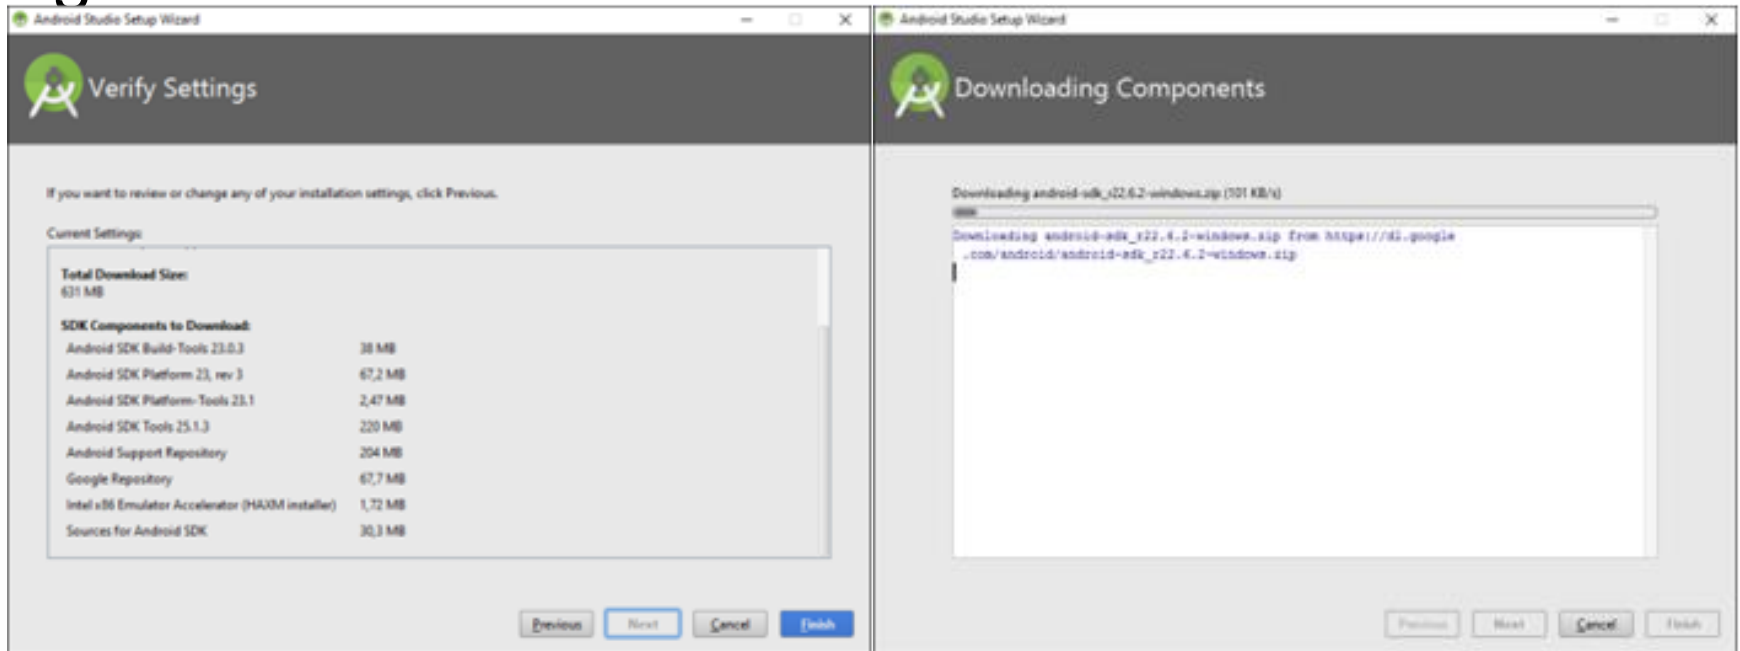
Android Studio Setup Wizard

Verify Settings

If you want to review or change any of your installation settings, click Previous.

Current Settings:

Total Download Size:
631 MB

SDK Components to Download:

| | |
|---|---|
| Android SDK Build-Tools 23.0.3 | 38 MB |
| Android SDK Platform 23, rev 3 | 67,2 MB |
| Android SDK Platform-Tools 23.1 | 2,47 MB |
| Android SDK Tools 25.1.3 | 220 MB |
| Android Support Repository | 204 MB |
| Google Repository | 67,7 MB |
| Intel x86 Emulator Accelerator (HAXM installer) | 1,72 MB |
| Sources for Android SDK | 30,3 MB |

Previous Next Cancel Finish

Android Studio Setup Wizard

Downloading Components

Downloading android-sdk_r22.6.2-windows.zip (101 KB/s)

Downloading android-sdk_r22.6.2-windows.zip from https://dl.google.com/android/android-sdk_r22.6.2-windows.zip

Previous Next Cancel Finish